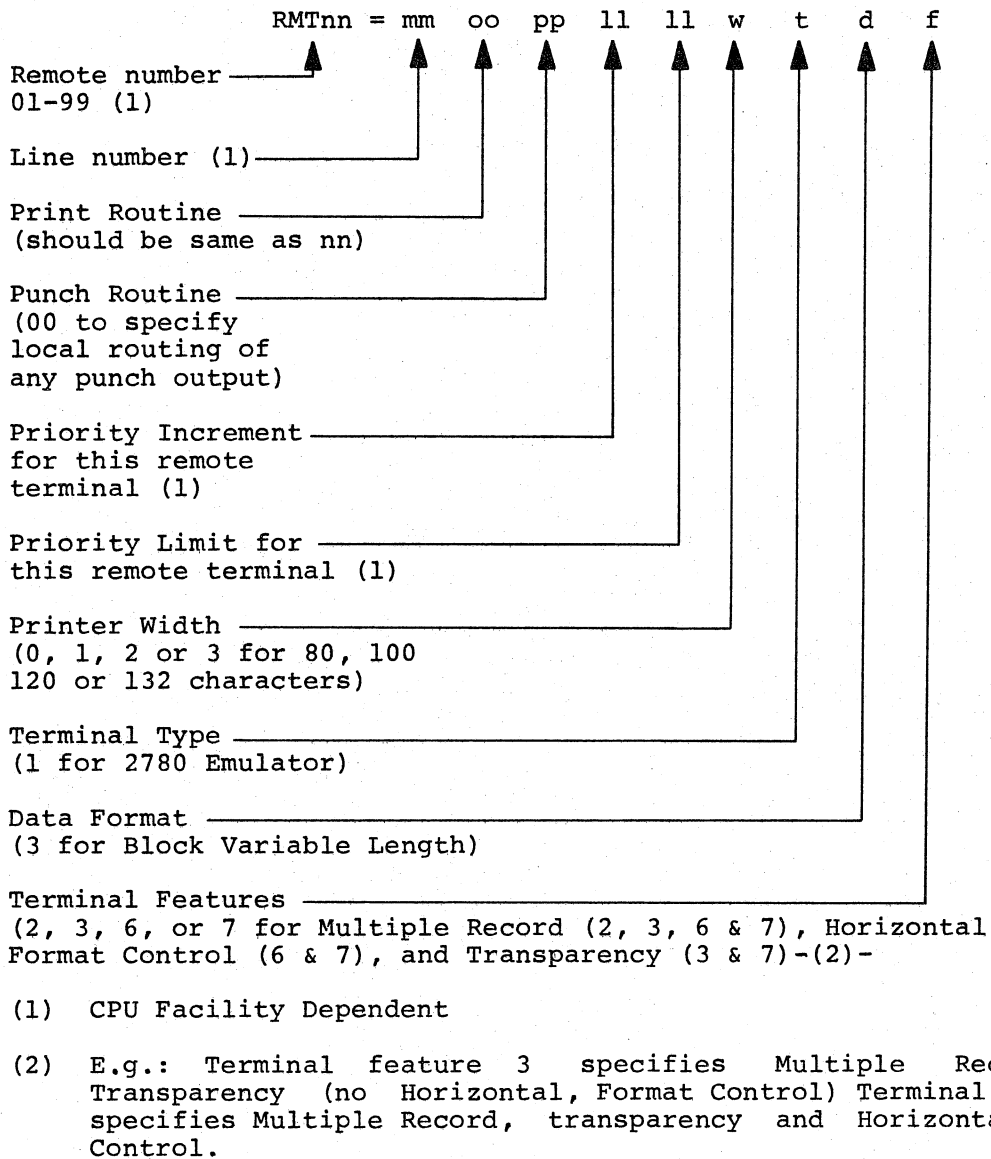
RMTnn = mm oo pp ll ll w t d f

Remote number 01-99 (1)

Line number (1)

Print Routine (should be same as nn)

Punch Routine (00 to specify local routing of any punch output)

Priority Increment for this remote terminal (1)

Priority Limit for this remote terminal (1)

Printer Width (0, 1, 2 or 3 for 80, 100 120 or 132 characters)

Terminal Type (1 for 2780 Emulator)

Data Format (3 for Block Variable Length)

Terminal Features (2, 3, 6, or 7 for Multiple Record (2, 3, 6 & 7), Horizontal Format Control (6 & 7), and Transparency (3 & 7)-(2)-

(1) CPU Facility Dependent

(2) E.g.: Terminal feature 3 specifies Multiple Re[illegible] Transparency (no Horizontal, Format Control) Terminal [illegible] specifies Multiple Record, transparency and Horizont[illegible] Control.